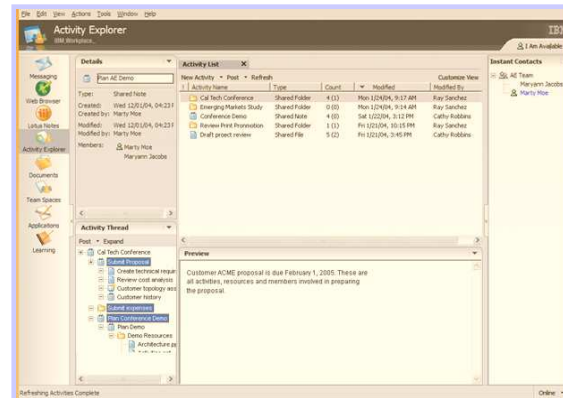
File Edit View Actions Tools Window Help

Activity Explorer
IBM Workplace

IBM

I Am Available

Messaging
Web Browser
Lotus Notes
Activity Explorer
Documents
Team Spaces
Applications
Learning

Details

Plan AE Demo

Type: Shared Note
Created: Wed 12/01/04, 4:23 F
Created by: Marty Moe
Modified: Wed 12/01/04, 4:23 F
Modified by: Marty Moe
Members: Marty Moe
Maryann Jacobe

Activity List

New Activity ▾ Post ▾ Refresh Customize View

| Activity Name | Type | Count | ▾ Modified | Modified By |
|---|---|---|---|---|
| Cal Tech Conference | Shared Folder | 4 (1) | Mon 1/24/04, 9:17 AM | Ray Sanchez |
| Emerging Markets Study | Shared Folder | 0 (0) | Mon 1/24/04, 9:14 AM | Ray Sanchez |
| Conference Demo | Shared Note | 4 (0) | Sat 1/22/04, 3:12 PM | Cathy Robbins |
| Review Print Promotion | Shared Folder | 1 (1) | Fri 1/21/04, 10:15 PM | Ray Sanchez |
| Draft project review | Shared File | 5 (2) | Fri 1/21/04, 3:45 PM | Cathy Robbins |

Instant Contacts

All Team
Maryann Jacobe
Marty Moe

Activity Thread

Post ▾ Expand

Cal Tech Conference
Submit Proposal
Create technical requir
Review cost analysis
Customer topology ass
Customer history
Submit expenses
Plan Conference Demo
Plan Demo
Demo Resources
Architecture p
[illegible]

Preview

Customer ACME proposal is due February 1, 2005. These are all activities, resources and members involved in preparing the proposal.

Refreshing Activities Complete

Online